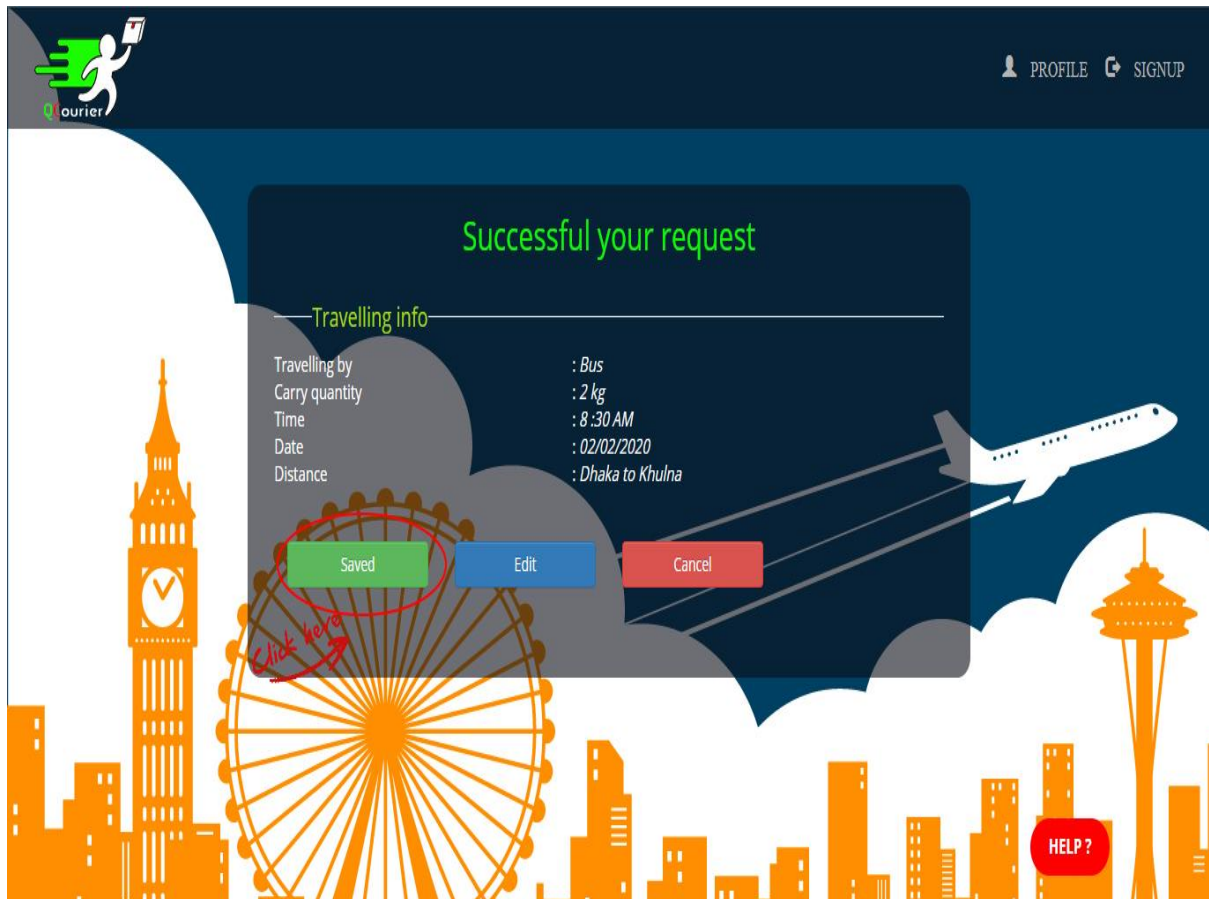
Qourier

PROFILE SIGNUP

Successful your request

Travelling info

Travelling by : Bus
Carry quantity : 2 kg
Time : 8 :30 AM
Date : 02/02/2020
Distance : Dhaka to Khulna

Saved Edit Cancel

Click here

HELP ?